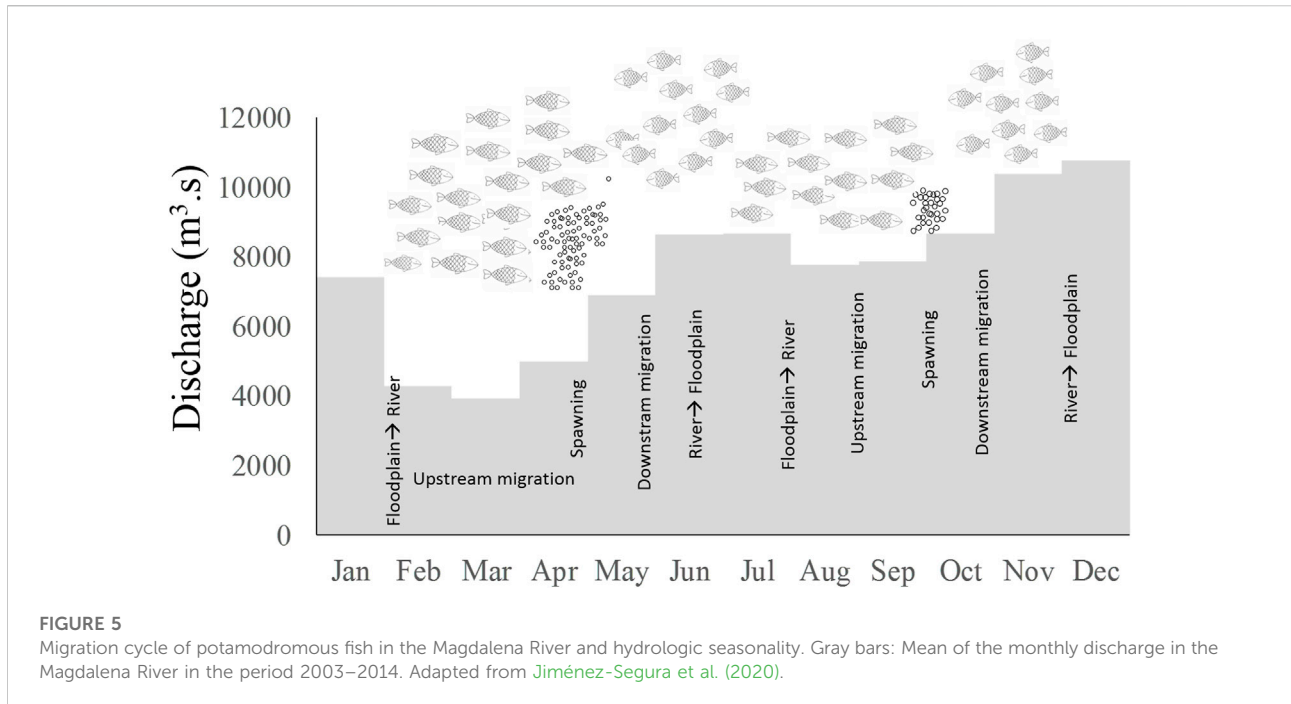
12000
10000
8000
6000
4000
2000
0

Discharge ($m^3.s$)

Floodplain→ River
Upstream migration
Spawning
Downstram migration
River→ Floodplain
Floodplain→ River
Upstream migration
Spawning
Downstream migration
River→ Floodplain

Jan Feb Mar Apr May Jun Jul Aug Sep Oct Nov Dec

FIGURE 5
Migration cycle of potamodromous fish in the Magdalena River and hydrologic seasonality. Gray bars: Mean of the monthly discharge in the Magdalena River in the period 2003–2014. Adapted from Jiménez-Segura et al. (2020).